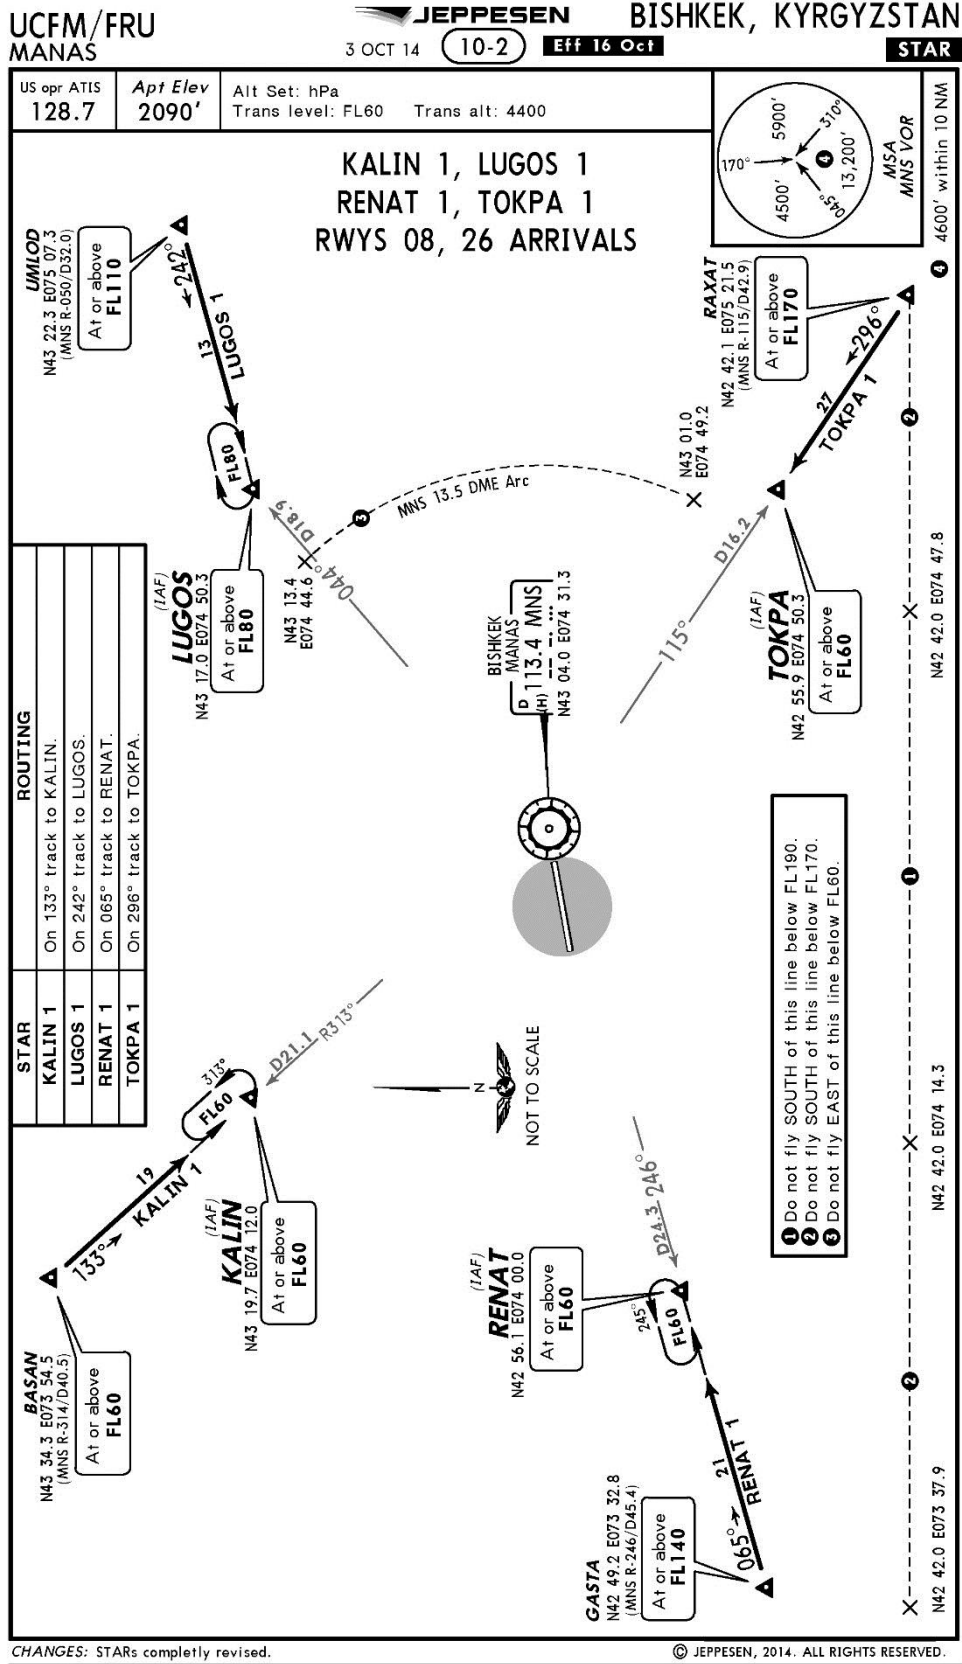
UCFM/FRU
MANAS

JEPPESEN
3 OCT 14 10-2 Eff 16 Oct

BISHKEK, KYRGYZSTAN
STAR

| US opr ATIS | Apt Elev | Alt Set: hPa Trans level: FL60 Trans alt: 4400 |
|---|---|---|
| 128.7 | 2090' | |

5900' 310° 170° 4 13,200' 4500' 045°
MSA MNS VOR
4600' within 10 NM

KALIN 1, LUGOS 1
RENAT 1, TOKPA 1
RWYS 08, 26 ARRIVALS

UMLOD
N43 22.3 E075 07.3
(MNS R-050/D32.0)
At or above FL110

242°
13
LUGOS 1
FL80

RAXAT
N42 42.1 E075 21.5
(MNS R-115/D42.9)
At or above FL170

296°
27
TOKPA 1

N43 01.0
E074 49.2

MNS 13.5 DME Arc
3
D18.9
040°
N43 13.4
E074 44.6

(IAF)
LUGOS
N43 17.0 E074 50.3
At or above FL80

BISHKEK
MANAS
D (H) 113.4 MNS
N43 04.0 E074 31.3

D16.2
115°

(IAF)
TOKPA
N42 55.9 E074 50.3
At or above FL60

| STAR | ROUTING |
|---|---|
| KALIN 1 | On 133° track to KALIN. |
| LUGOS 1 | On 242° track to LUGOS. |
| RENAT 1 | On 065° track to RENAT. |
| TOKPA 1 | On 296° track to TOKPA. |

1 Do not fly SOUTH of this line below FL190.
2 Do not fly SOUTH of this line below FL170.
3 Do not fly EAST of this line below FL60.

4
2
N42 42.0 E074 47.8
1
N42 42.0 E074 14.3
2
N42 42.0 E073 37.9

D21.1 R313°
313°
FL60
N
NOT TO SCALE

19
KALIN 1
133°

BASAN
N43 34.3 E073 54.5
(MNS R-314/D40.5)
At or above FL60

(IAF)
KALIN
N43 19.7 E074 12.0
At or above FL60

246°
D24.3

(IAF)
RENAT
N42 56.1 E074 00.0
At or above FL60

245°
FL60
21
RENAT 1
065°

GASTA
N42 49.2 E073 32.8
(MNS R-246/D45.4)
At or above FL140

CHANGES: STARs completly revised.
© JEPPESEN, 2014. ALL RIGHTS RESERVED.